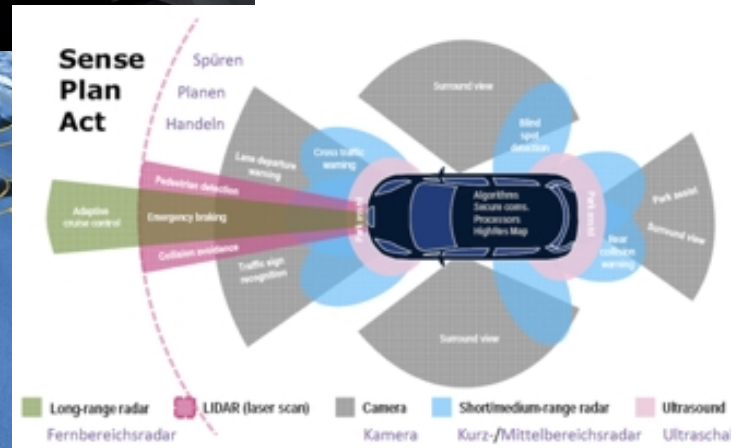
Sense
Plan
Act

Spüren
Planen
Handeln

Surround view
Blind spot detection
Lane departure warning
Cross traffic warning
Pedestrian detection
Adaptive cruise control
Emergency braking
Collision avoidance
Traffic sign recognition
Park assist
Algorithms
Secure conn.
Processors
HighRes Map
Park assist
Park assist
Surround view
Rear collision warning
Surround view

Long-range radar
Fernbereichsradar
LIDAR (laser scan)
Camera
Kamera
Short/medium-range radar
Kurz-/Mittelbereichsradar
Ultrasound
Ultraschal